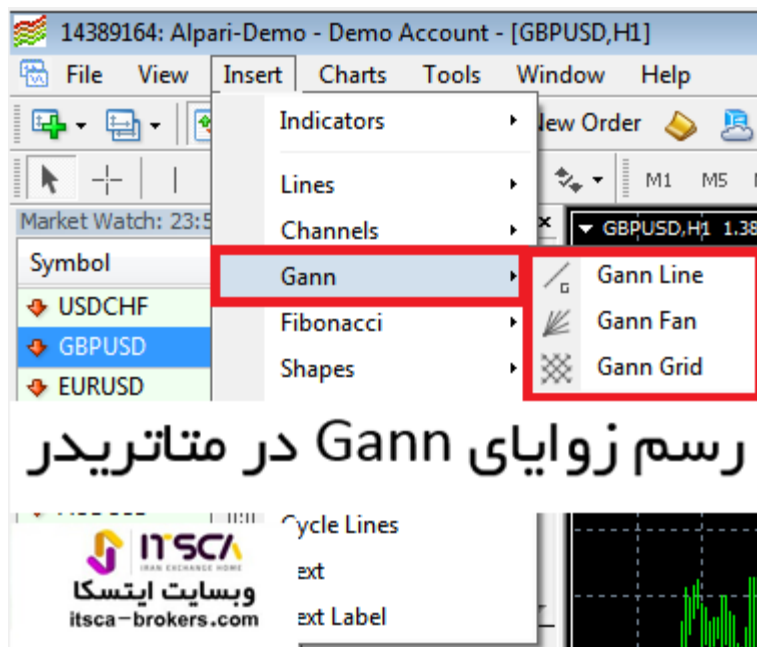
14389164: Alpari-Demo - Demo Account - [GBPUSD,H1]

File View Insert Charts Tools Window Help

New Order

M1 M5

Market Watch: 23:5

Symbol

USDCHF

GBPUSD

EURUSD

GBPUSD,H1 1.38

Indicators

Lines

Channels

Gann

Fibonacci

Shapes

Gann Line

Gann Fan

Gann Grid

رسم زوایای Gann در متاتریدر

Cycle Lines

ext

ext Label

ITSCA

IRAN EXCHANGE HOME

وبسایت ایتسکا

itsca-brokers.com